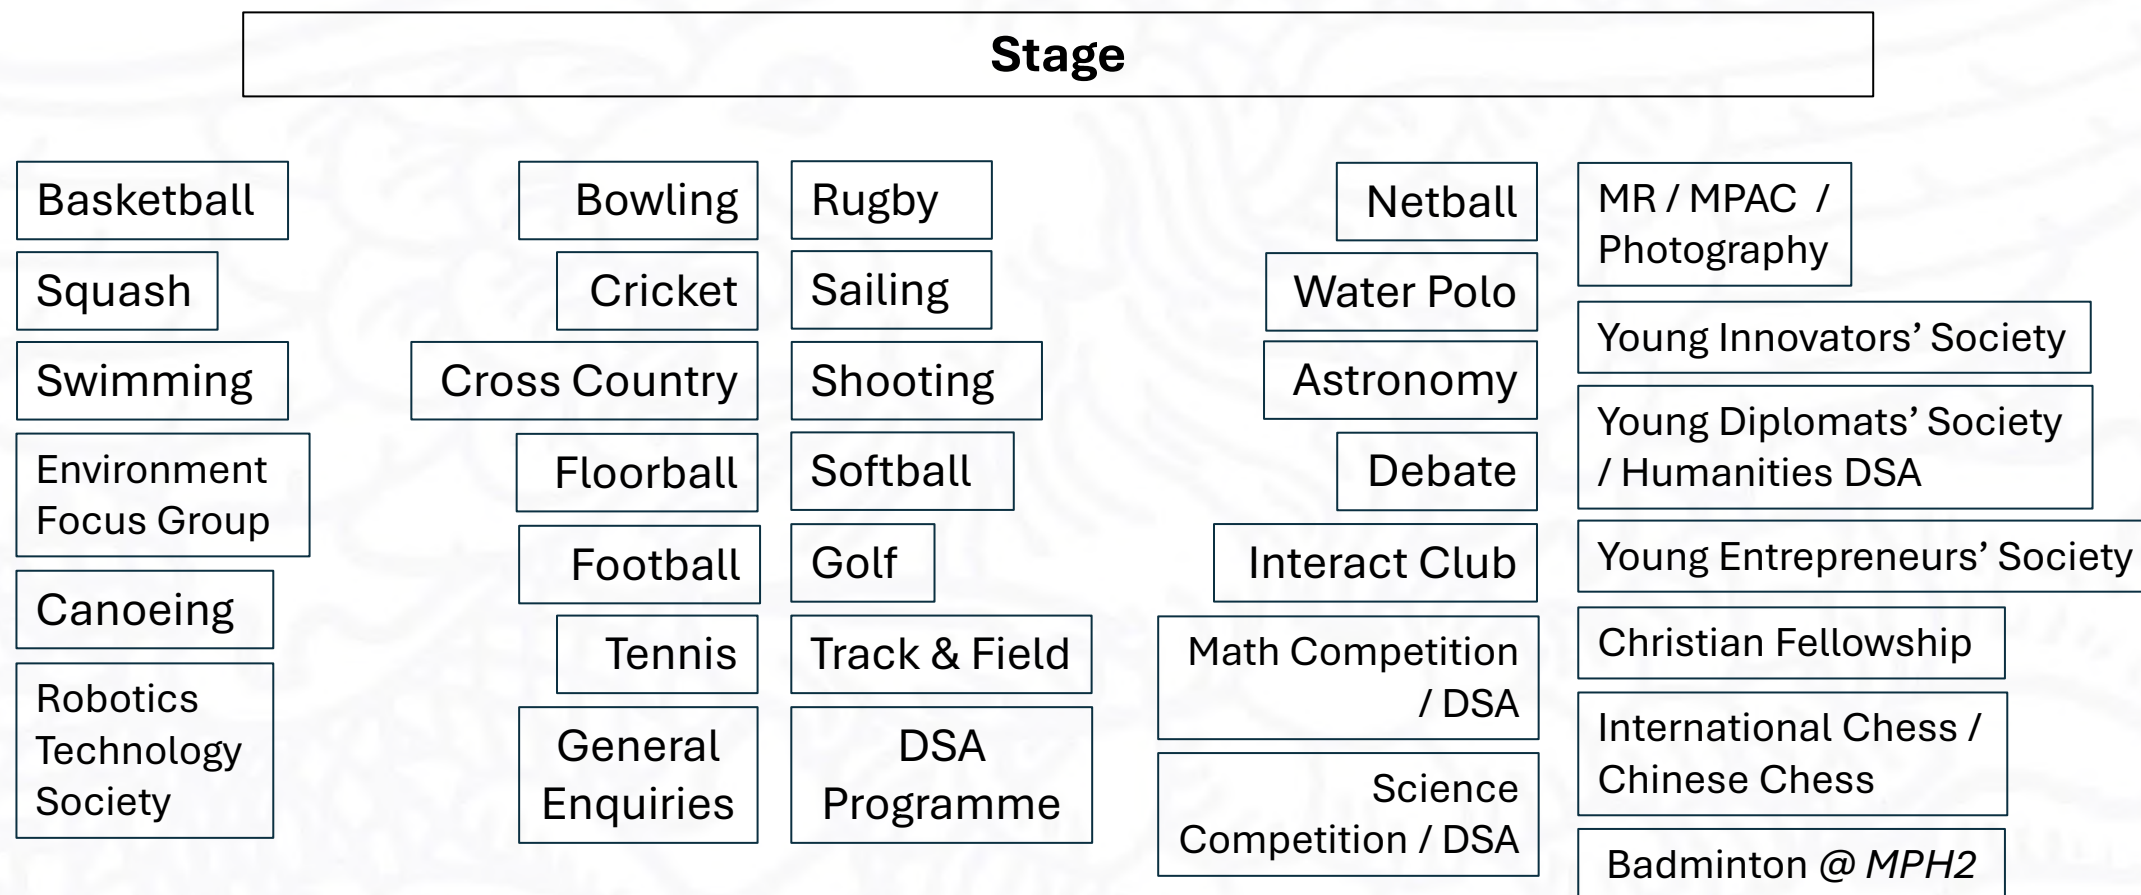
Stage

Basketball

Squash

Swimming

Environment Focus Group

Canoeing

Robotics Technology Society

Bowling

Cricket

Cross Country

Floorball

Football

Tennis

General Enquiries

Rugby

Sailing

Shooting

Softball

Golf

Track & Field

DSA Programme

Netball

Water Polo

Astronomy

Debate

Interact Club

Math Competition / DSA

Science Competition / DSA

MR / MPAC / Photography

Young Innovators' Society

Young Diplomats' Society / Humanities DSA

Young Entrepreneurs' Society

Christian Fellowship

International Chess / Chinese Chess

Badminton @ *MPH2*